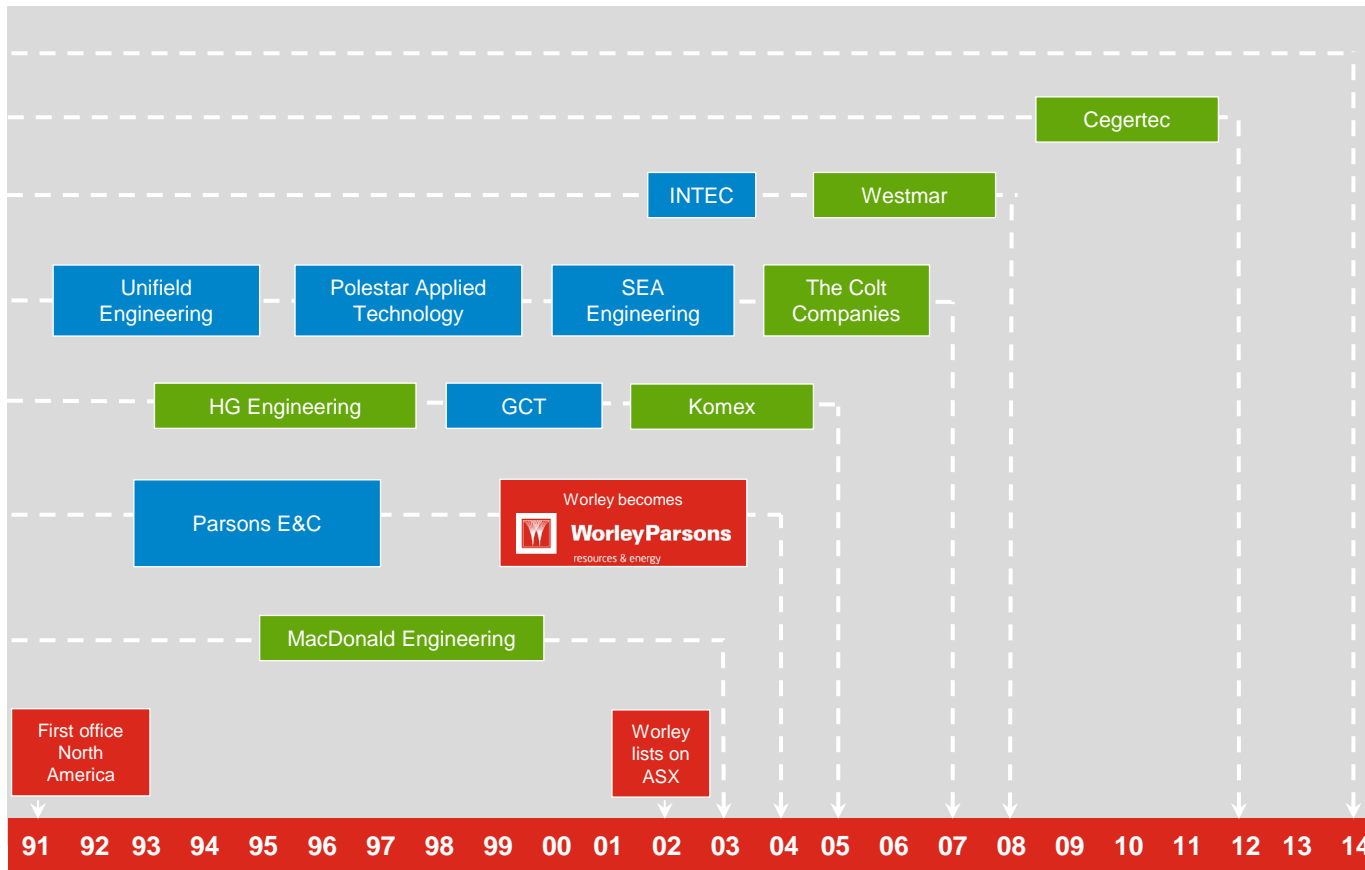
Cegertec

INTEC

Westmar

Unifield Engineering

Polestar Applied Technology

SEA Engineering

The Colt Companies

HG Engineering

GCT

Komex

Parsons E&C

Worley becomes WorleyParsons resources & energy

MacDonald Engineering

First office North America

Worley lists on ASX

91 92 93 94 95 96 97 98 99 00 01 02 03 04 05 06 07 08 09 10 11 12 13 14